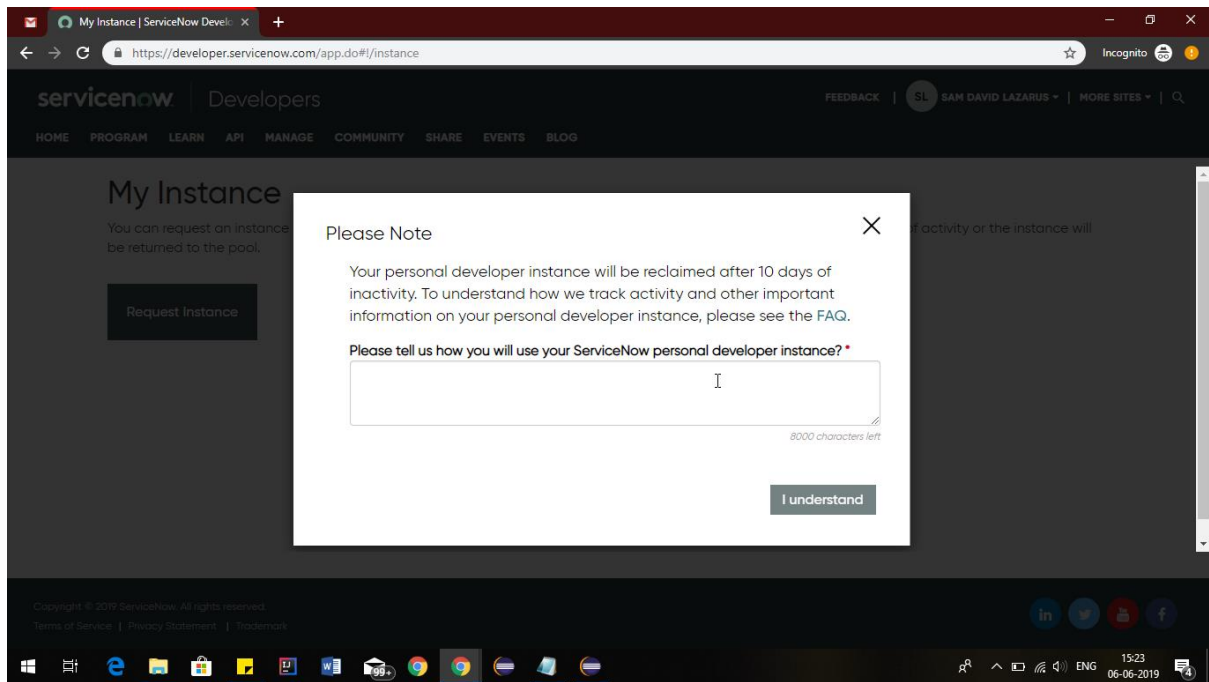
My Instance | ServiceNow Develo ×

https://developer.servicenow.com/app.do#!/instance

Incognito

servicenow. Developers

FEEDBACK | SL SAM DAVID LAZARUS ▾ | MORE SITES ▾ |

HOME PROGRAM LEARN API MANAGE COMMUNITY SHARE EVENTS BLOG

My Instance

You can request an instance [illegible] of activity or the instance will be returned to the pool.

Request Instance

Please Note

Your personal developer instance will be reclaimed after 10 days of inactivity. To understand how we track activity and other important information on your personal developer instance, please see the FAQ.

Please tell us how you will use your ServiceNow personal developer instance? *

8000 characters left

I understand

Copyright © 2019 ServiceNow. All rights reserved.

Terms of Service | Privacy Statement | Trademark

99+

ENG 15:23 06-06-2019

4